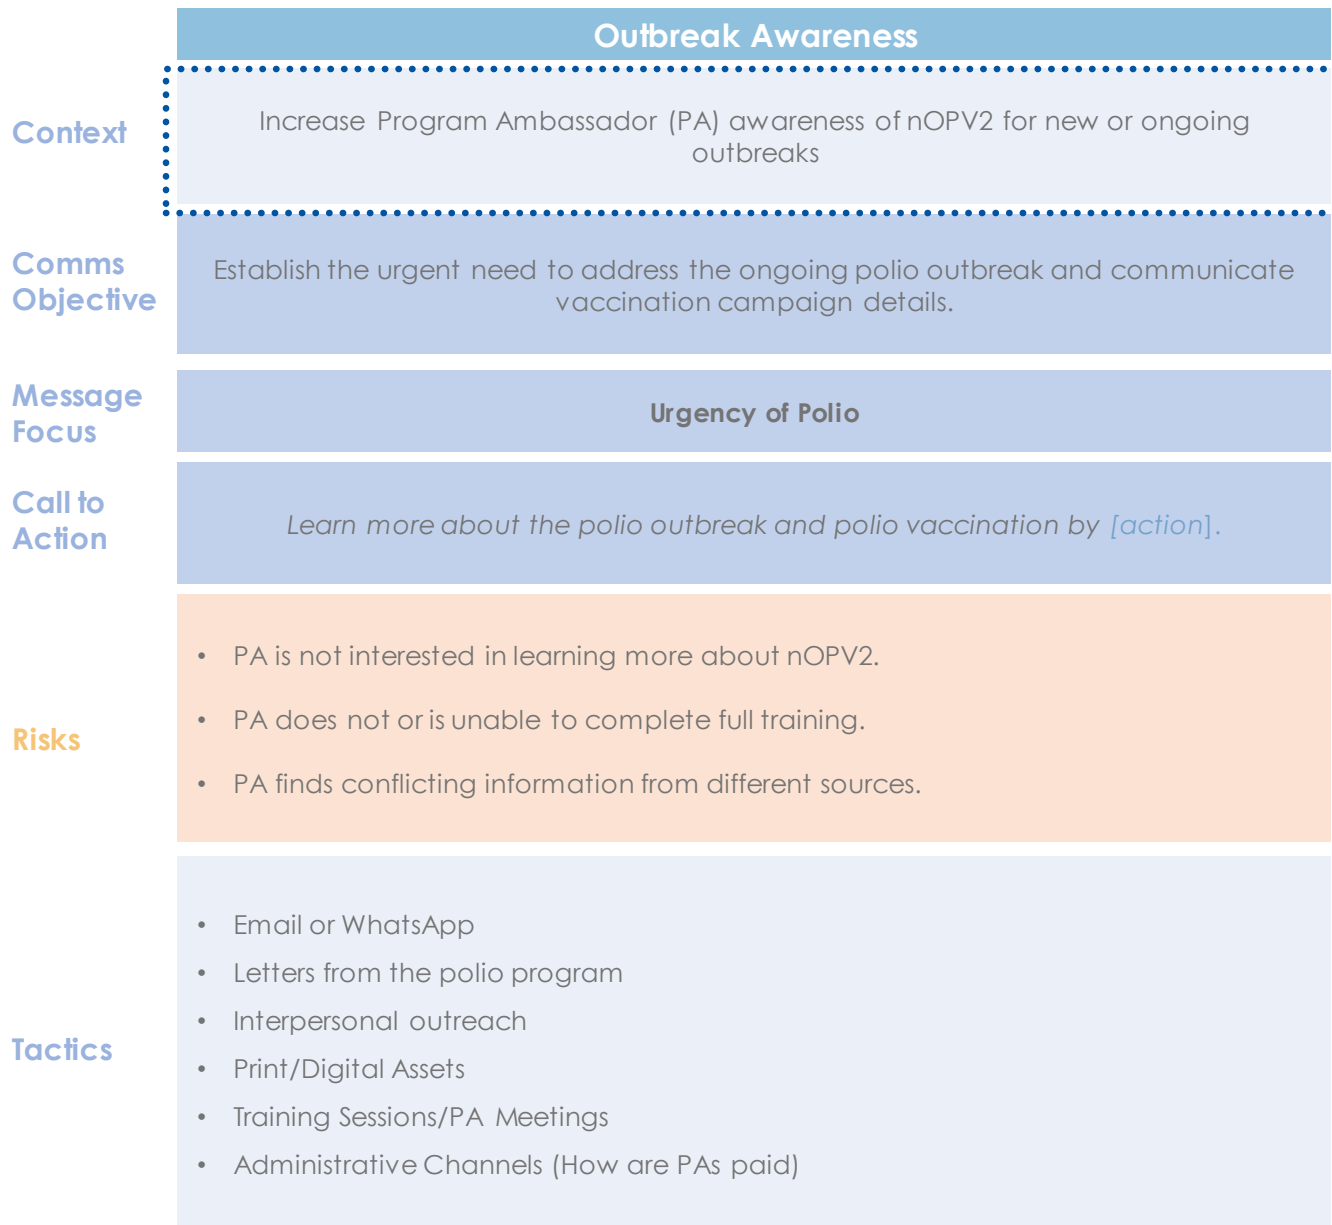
| | Outbreak Awareness |
|---|---|
| Context | Increase Program Ambassador (PA) awareness of nOPV2 for new or ongoing outbreaks |
| Comms Objective | Establish the urgent need to address the ongoing polio outbreak and communicate vaccination campaign details. |
| Message Focus | **Urgency of Polio** |
| Call to Action | *Learn more about the polio outbreak and polio vaccination by [action].* |
| Risks | • PA is not interested in learning more about nOPV2. • PA does not or is unable to complete full training. • PA finds conflicting information from different sources. |
| Tactics | • Email or WhatsApp • Letters from the polio program • Interpersonal outreach • Print/Digital Assets • Training Sessions/PA Meetings • Administrative Channels (How are PAs paid) |